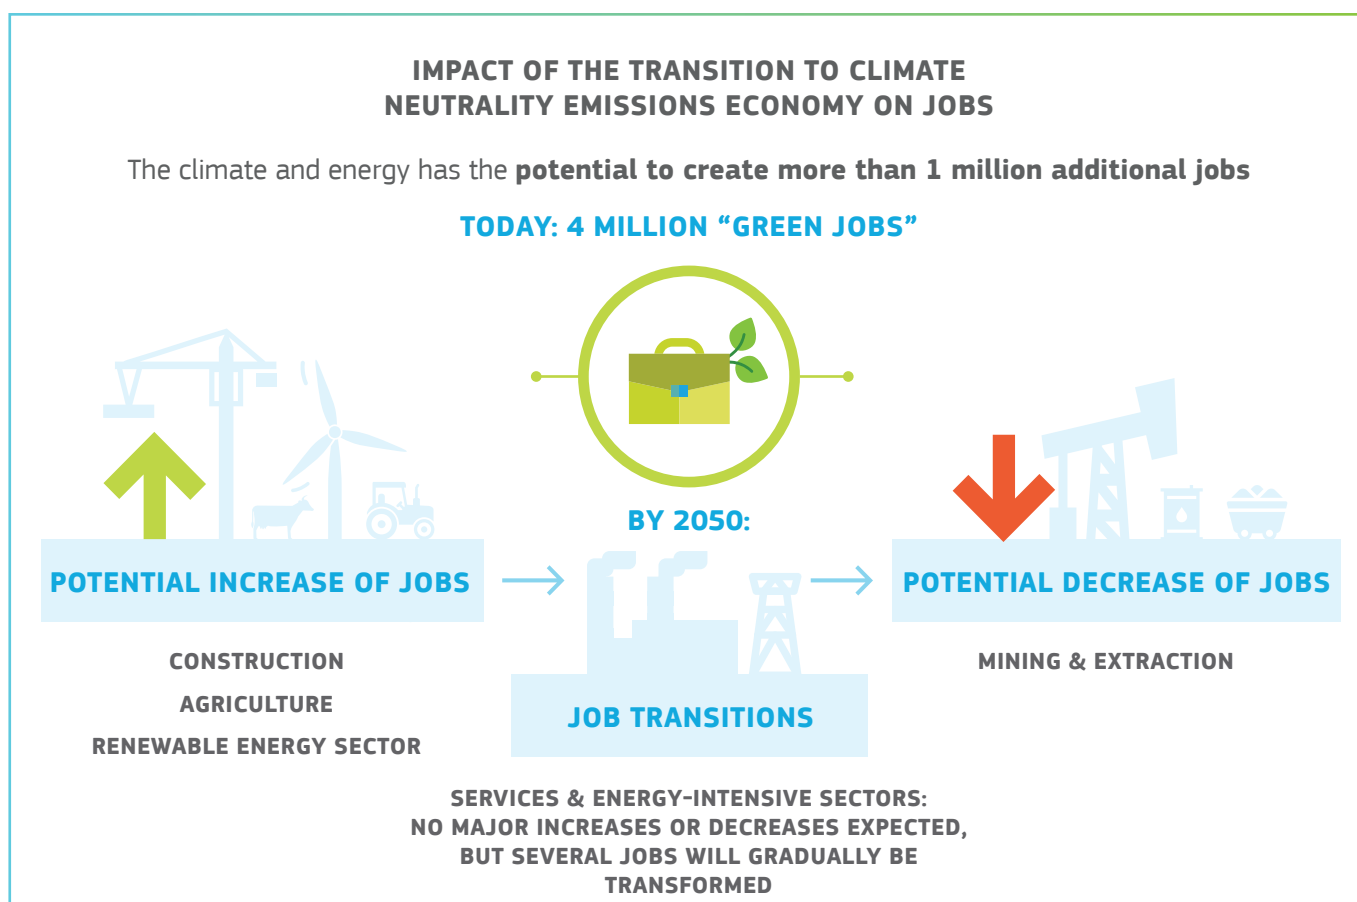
IMPACT OF THE TRANSITION TO CLIMATE NEUTRALITY EMISSIONS ECONOMY ON JOBS

The climate and energy has the **potential to create more than 1 million additional jobs**

TODAY: 4 MILLION “GREEN JOBS”

BY 2050:

POTENTIAL INCREASE OF JOBS

CONSTRUCTION

AGRICULTURE

RENEWABLE ENERGY SECTOR

JOB TRANSITIONS

POTENTIAL DECREASE OF JOBS

MINING & EXTRACTION

SERVICES & ENERGY-INTENSIVE SECTORS: NO MAJOR INCREASES OR DECREASES EXPECTED, BUT SEVERAL JOBS WILL GRADUALLY BE TRANSFORMED